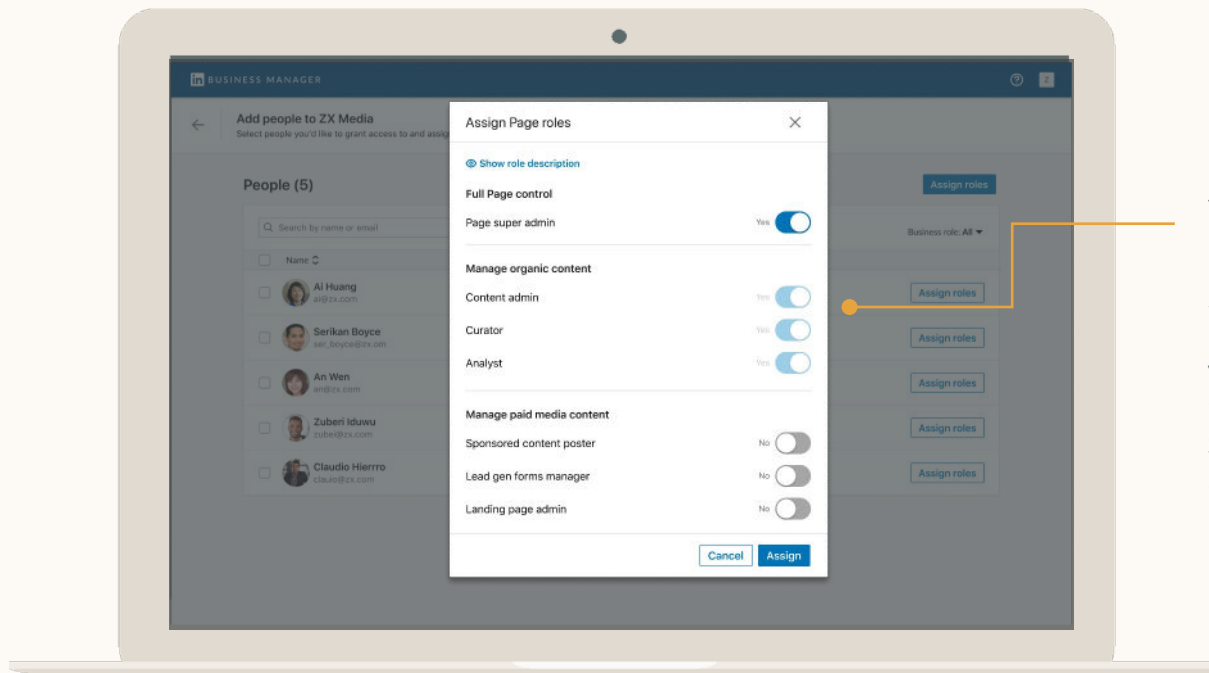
in BUSINESS MANAGER

Add people to ZX Media
Select people you'd like to grant access to and assig

People (5)

Assign roles

Search by name or email

Business role: All

Name

Ai Huang
ai@zx.com

Assign roles

Serikan Boyce
ser_boyce@zx.com

Assign roles

An Wen
an@zx.com

Assign roles

Zuberi Iduwu
zuberi@zx.com

Assign roles

Claudio Hierrro
clauro@zx.com

Assign roles

Assign Page roles

Show role description

Full Page control

Page super admin Yes

Manage organic content

Content admin Yes

Curator Yes

Analyst Yes

Manage paid media content

Sponsored content poster No

Lead gen forms manager No

Landing page admin No

Cancel Assign